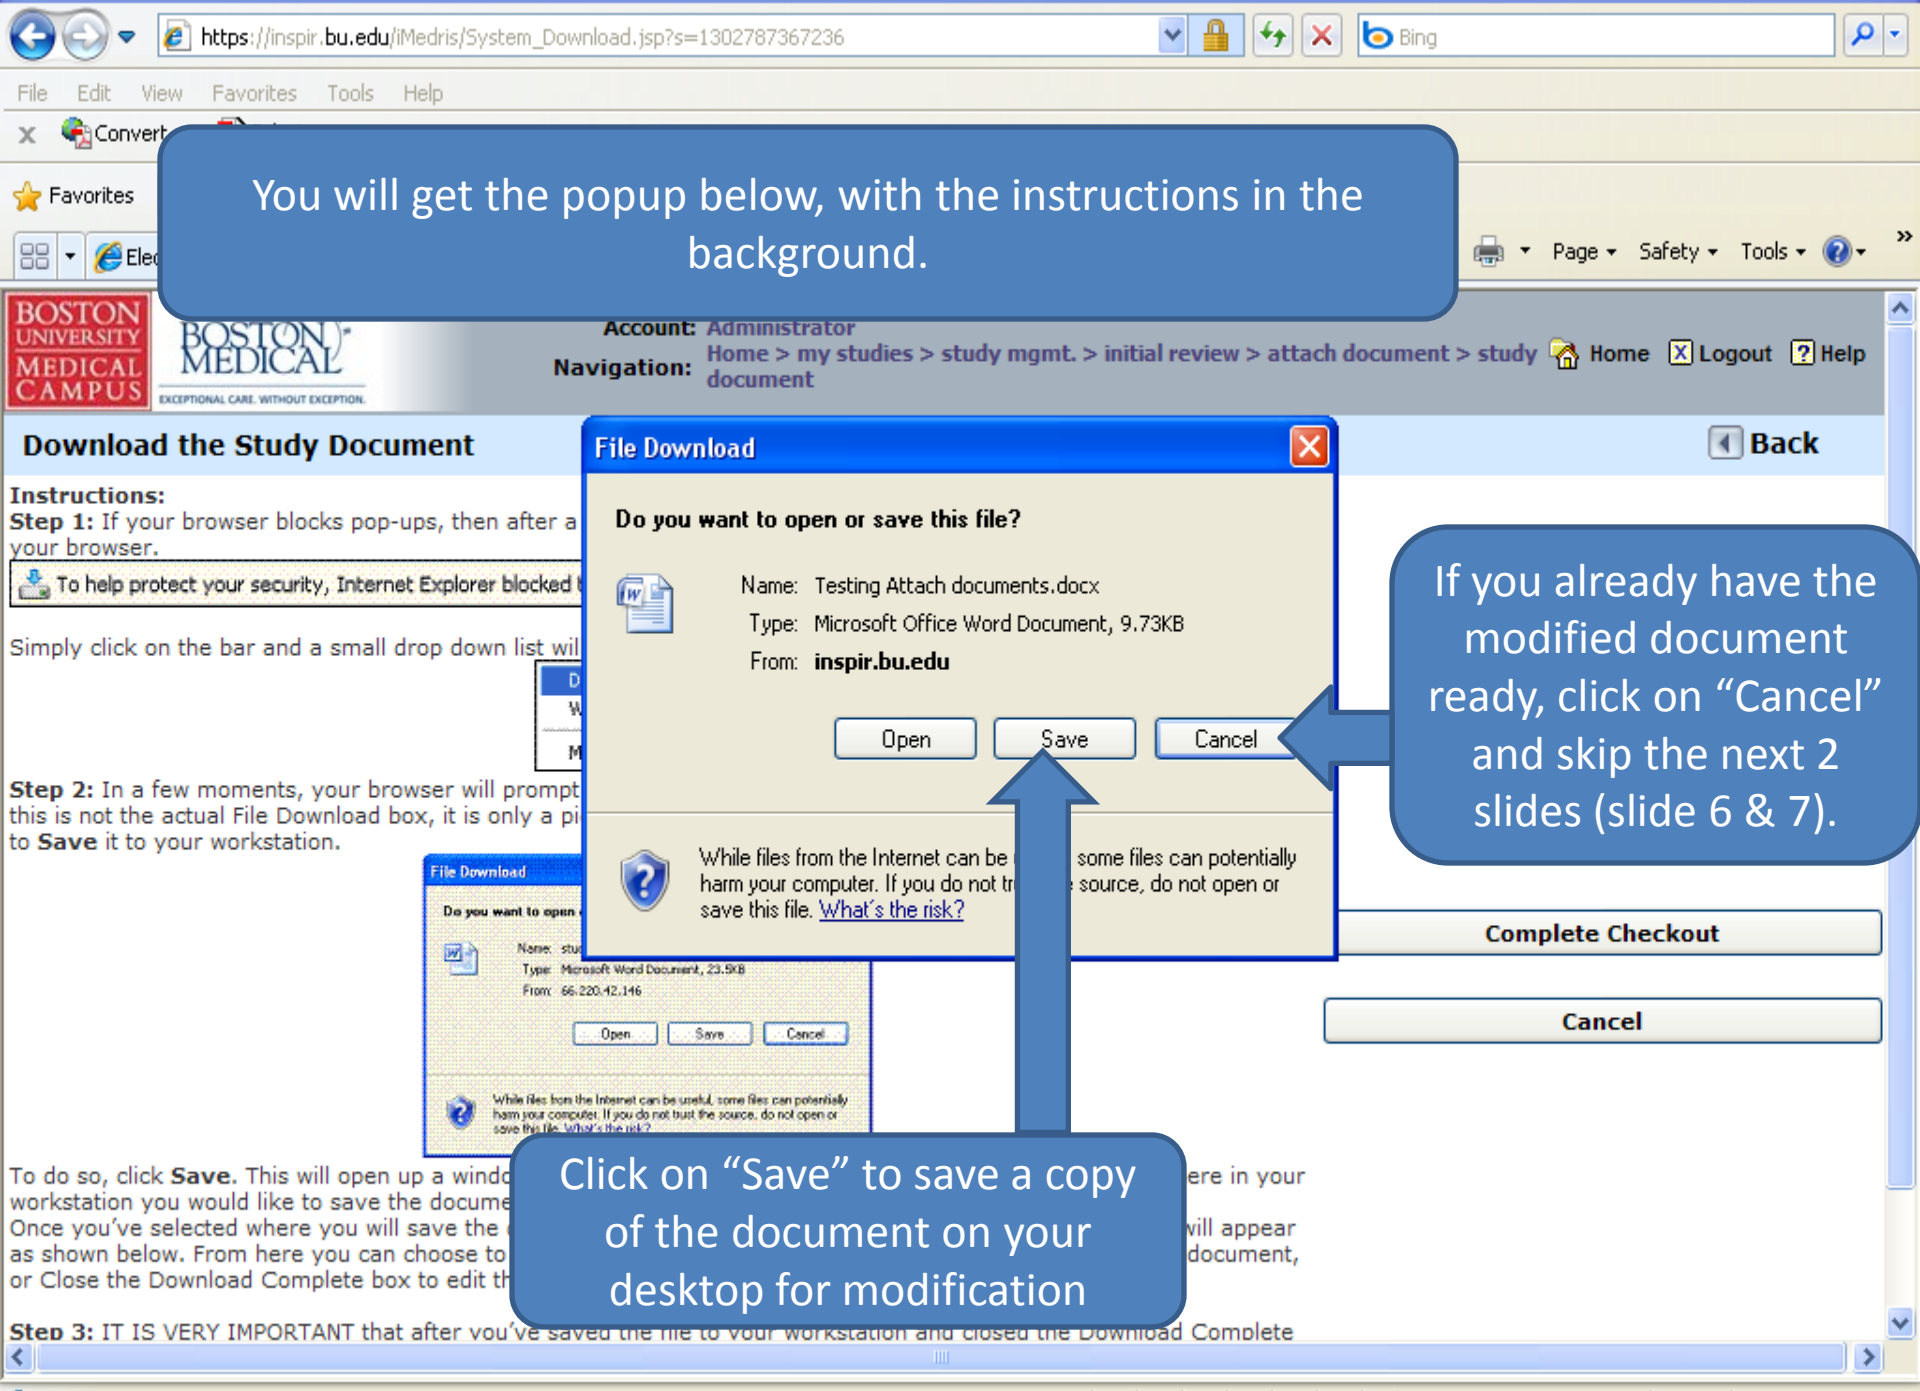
https://inspir.bu.edu/iMedris/System_Download.jsp?s=1302787367236

Bing

File Edit View Favorites Tools Help

Convert

Favorites

Elec

Page Safety Tools

You will get the popup below, with the instructions in the background.

BOSTON UNIVERSITY MEDICAL CAMPUS

BOSTON MEDICAL

EXCEPTIONAL CARE. WITHOUT EXCEPTION.

Account: Administrator

Navigation: Home > my studies > study mgmt. > initial review > attach document > study document

Home Logout Help

Download the Study Document

Back

Instructions:
Step 1: If your browser blocks pop-ups, then after a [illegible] your browser.

To help protect your security, Internet Explorer blocked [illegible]

Simply click on the bar and a small drop down list wil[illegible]

D
W
M

Step 2: In a few moments, your browser will prompt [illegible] this is not the actual File Download box, it is only a pi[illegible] to Save it to your workstation.

File Download

Do you want to open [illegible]

Name: stu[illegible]
Type: Microsoft Word Document, 23.5KB
From: 66.220.42.146

Open Save Cancel

While files from the Internet can be useful, some files can potentially harm your computer. If you do not trust the source, do not open or save this file. What's the risk?

File Download

Do you want to open or save this file?

Name: Testing Attach documents.docx
Type: Microsoft Office Word Document, 9.73KB
From: inspir.bu.edu

Open Save Cancel

While files from the Internet can be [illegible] some files can potentially harm your computer. If you do not tr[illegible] source, do not open or save this file. What's the risk?

If you already have the modified document ready, click on “Cancel” and skip the next 2 slides (slide 6 & 7).

Complete Checkout

Cancel

To do so, click Save. This will open up a windo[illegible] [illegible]ere in your workstation you would like to save the docume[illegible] Once you've selected where you will save the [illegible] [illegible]ill appear as shown below. From here you can choose to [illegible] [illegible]document, or Close the Download Complete box to edit th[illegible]

Click on “Save” to save a copy of the document on your desktop for modification

Step 3: IT IS VERY IMPORTANT that after you've saved the file to your workstation and closed the Download Complete